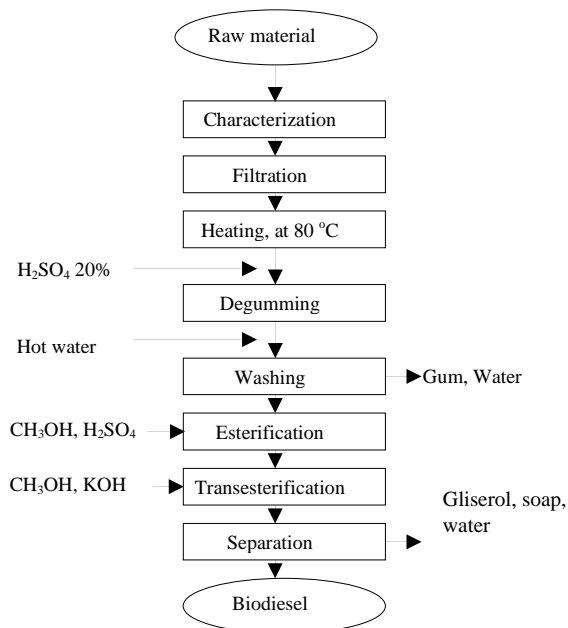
Raw material

Characterization

Filtration

Heating, at 80 $^{o}$C

$H_2SO_4$ 20%

Degumming

Hot water

Washing

Gum, Water

$CH_3OH$, $H_2SO_4$

Esterification

$CH_3OH$, KOH

Transesterification

Gliserol, soap, water

Separation

Biodiesel